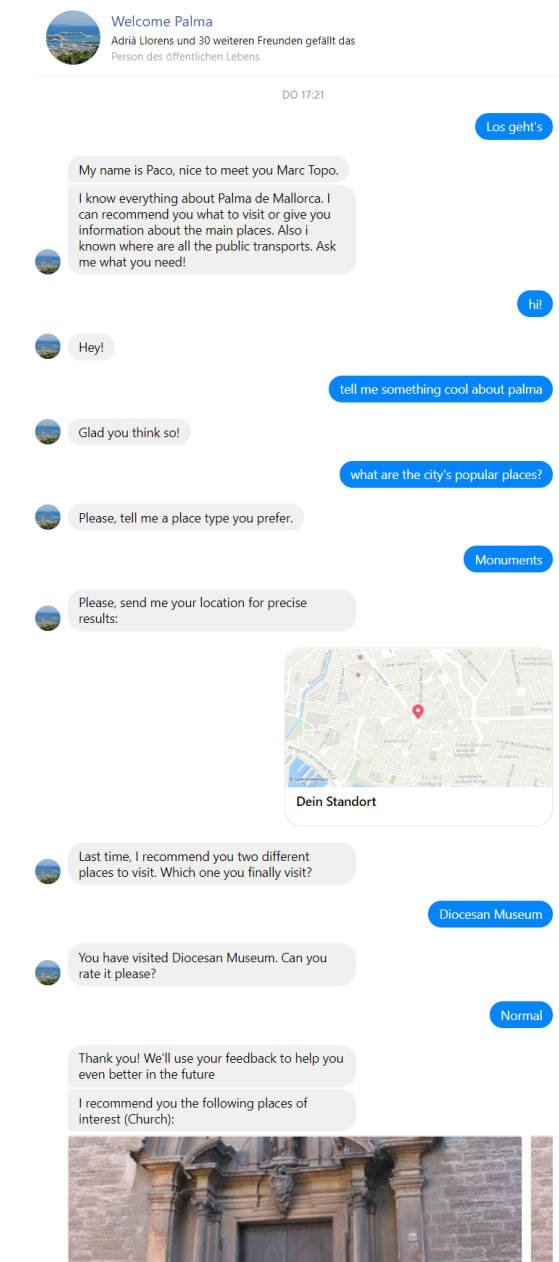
Welcome Palma
Adrià Llorens und 30 weiteren Freunden gefällt das
Person des öffentlichen Lebens

DO 17:21

Los geht's

My name is Paco, nice to meet you Marc Topo.

I know everything about Palma de Mallorca. I can recommend you what to visit or give you information about the main places. Also i known where are all the public transports. Ask me what you need!

hi!

Hey!

tell me something cool about palma

Glad you think so!

what are the city's popular places?

Please, tell me a place type you prefer.

Monuments

Please, send me your location for precise results:

Dein Standort

Last time, I recommend you two different places to visit. Which one you finally visit?

Diocesan Museum

You have visited Diocesan Museum. Can you rate it please?

Normal

Thank you! We'll use your feedback to help you even better in the future

I recommend you the following places of interest (Church):